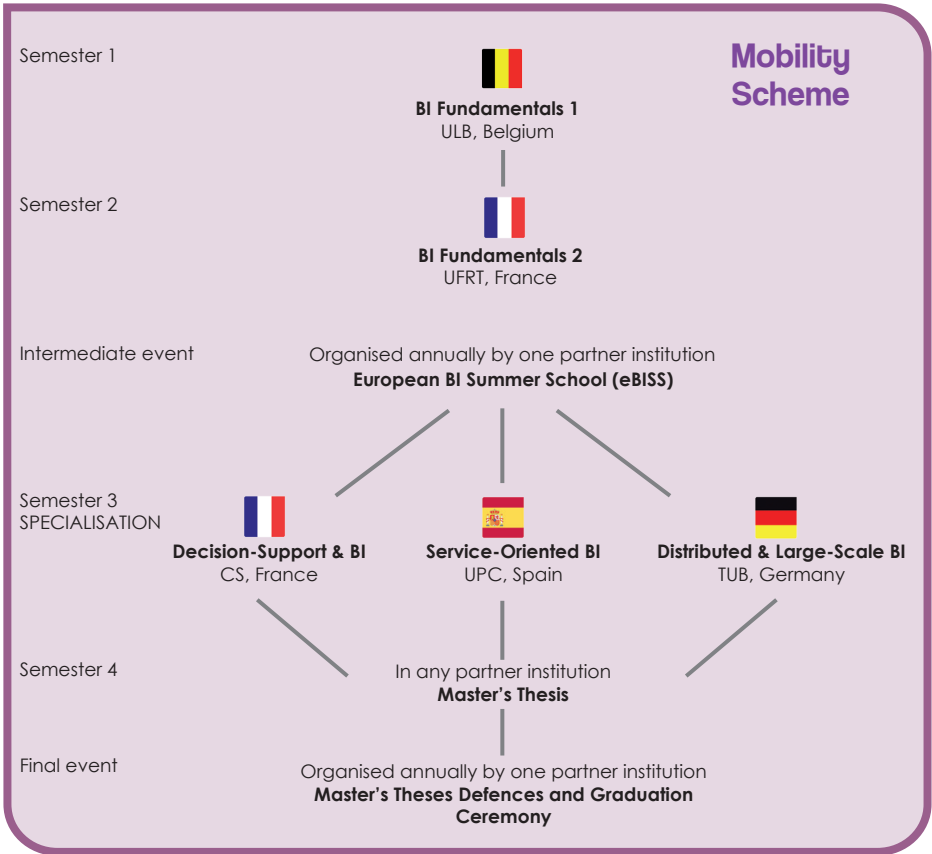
Mobility Scheme

Semester 1

BI Fundamentals 1
ULB, Belgium

Semester 2

BI Fundamentals 2
UFRT, France

Intermediate event

Organised annually by one partner institution
European BI Summer School (eBISS)

Semester 3
SPECIALISATION

Decision-Support & BI
CS, France

Service-Oriented BI
UPC, Spain

Distributed & Large-Scale BI
TUB, Germany

Semester 4

In any partner institution
Master's Thesis

Final event

Organised annually by one partner institution
Master's Theses Defences and Graduation Ceremony